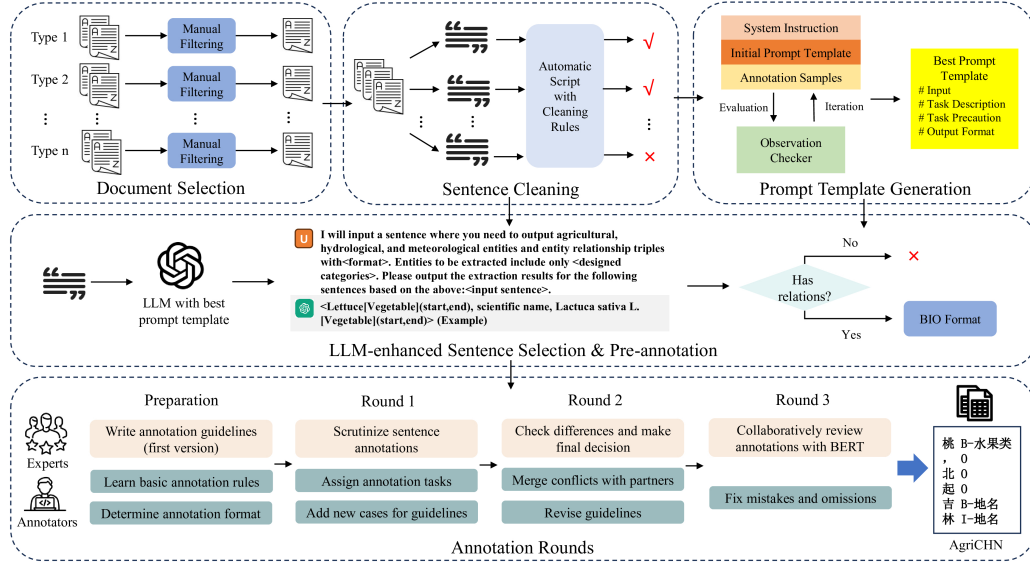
Type 1
Manual Filtering
Type 2
Manual Filtering
⋮
Type n
Manual Filtering
Document Selection

Automatic Script with Cleaning Rules
√
√
⋮
×
Sentence Cleaning

System Instruction
Initial Prompt Template
Annotation Samples
Evaluation
Iteration
Observation Checker
Best Prompt Template
# Input
# Task Description
# Task Precaution
# Output Format
Prompt Template Generation

LLM with best prompt template

U I will input a sentence where you need to output agricultural, hydrological, and meteorological entities and entity relationship triples with<format>. Entities to be extracted include only <designed categories>. Please output the extraction results for the following sentences based on the above:<input sentence>.

<Lettuce[Vegetable](start,end), scientific name, Lactuca sativa L.[Vegetable](start,end)> (Example)

No
×
Has relations?
Yes
BIO Format

LLM-enhanced Sentence Selection & Pre-annotation

Experts
Annotators

Preparation
Write annotation guidelines (first version)
Learn basic annotation rules
Determine annotation format

Round 1
Scrutinize sentence annotations
Assign annotation tasks
Add new cases for guidelines

Round 2
Check differences and make final decision
Merge conflicts with partners
Revise guidelines

Round 3
Collaboratively review annotations with BERT
Fix mistakes and omissions

桃 B-水果类
， O
北 O
起 O
吉 B-地名
林 I-地名
AgriCHN

Annotation Rounds